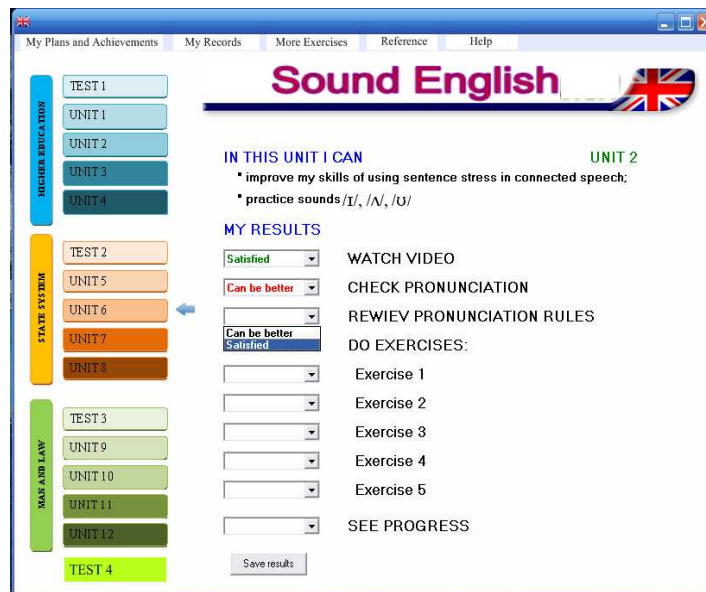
My Plans and Achievements
My Records
More Exercises
Reference
Help

Sound English

HIGHER EDUCATION
TEST 1
UNIT 1
UNIT 2
UNIT 3
UNIT 4

STATE SYSTEM
TEST 2
UNIT 5
UNIT 6
UNIT 7
UNIT 8

MAN AND LAW
TEST 3
UNIT 9
UNIT 10
UNIT 11
UNIT 12

TEST 4

IN THIS UNIT I CAN
UNIT 2

• improve my skills of using sentence stress in connected speech;
• practice sounds /ɪ/, /ʌ/, /ʊ/

MY RESULTS

Satisfied
WATCH VIDEO

Can be better
CHECK PRONUNCIATION

REWIEV PRONUNCIATION RULES
Can be better
Satisfied

DO EXERCISES:
Exercise 1
Exercise 2
Exercise 3
Exercise 4
Exercise 5

SEE PROGRESS

Save results